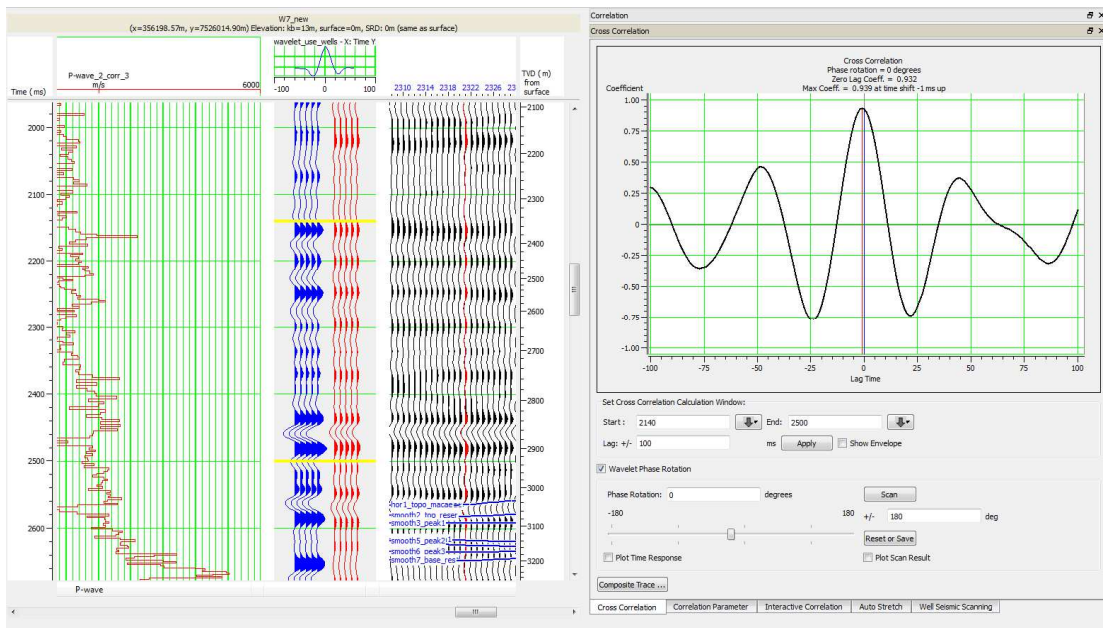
W7_new
(x=356198.57m, y=7526014.90m) Elevation: kb=13m, surface=0m, SRD: 0m (same as surface)

P-wave_2_corr_3
m/s
6000

wavelet_use_wells - X: Time Y
-100 0 100

2310 2314 2318 2322 2326 23

Time (ms)

TVD ( m) from surface

2000
2100
2200
2300
2400
2500
2600

2100
2200
2300
2400
2500
2600
2700
2800
2900
3000
3100
3200

hor1_topo_macae
smooth2_fno_reser
smooth3_peak1
smooth5_peak2
smooth6_peak3
smooth7_base_res

P-wave

Correlation
Cross Correlation

Cross Correlation
Phase rotation = 0 degrees
Zero Lag Coeff. = 0.932
Max Coeff. = 0.939 at time shift -1 ms up

Coefficient
1.00
0.75
0.50
0.25
0
-0.25
-0.50
-0.75
-1.00
-100 -75 -50 -25 0 25 50 75 100
Lag Time

Set Cross Correlation Calculation Window:
Start : 2140
End: 2500
Lag: +/- 100 ms
Apply
Show Envelope

Wavelet Phase Rotation

Phase Rotation: 0 degrees
Scan
-180
180
+/- 180 deg
Reset or Save
Plot Time Response
Plot Scan Result

Composite Trace ...

Cross Correlation | Correlation Parameter | Interactive Correlation | Auto Stretch | Well Seismic Scanning